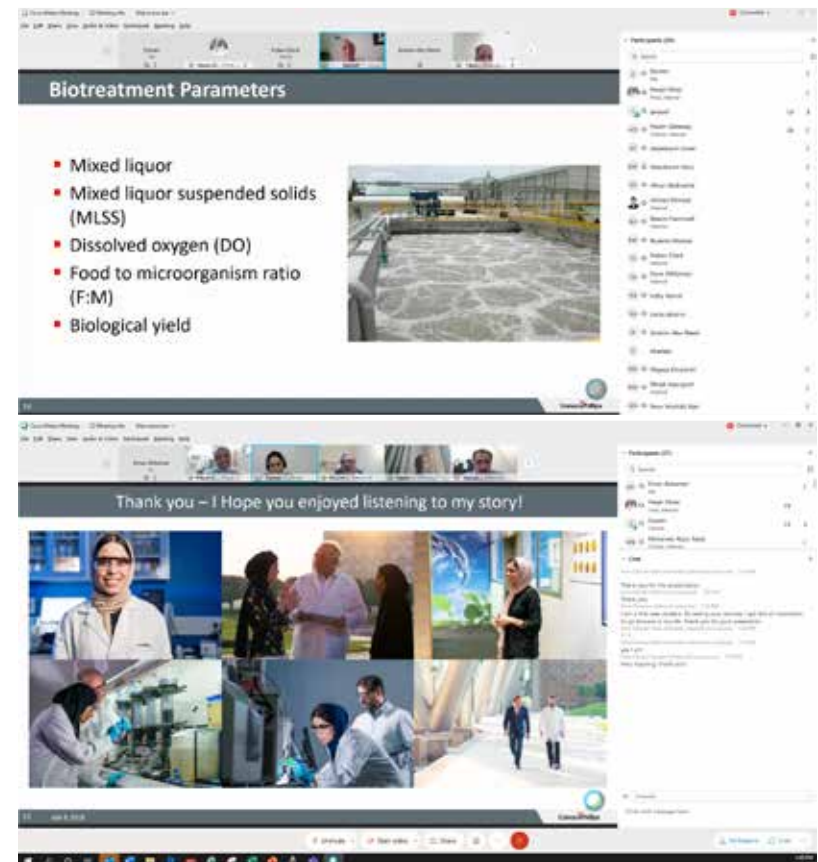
Biotreatment Parameters

- Mixed liquor
- Mixed liquor suspended solids (MLSS)
- Dissolved oxygen (DO)
- Food to microorganism ratio (F:M)
- Biological yield

Participants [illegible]

Thank you – I Hope you enjoyed listening to my story!

Participants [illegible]

Chat

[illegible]